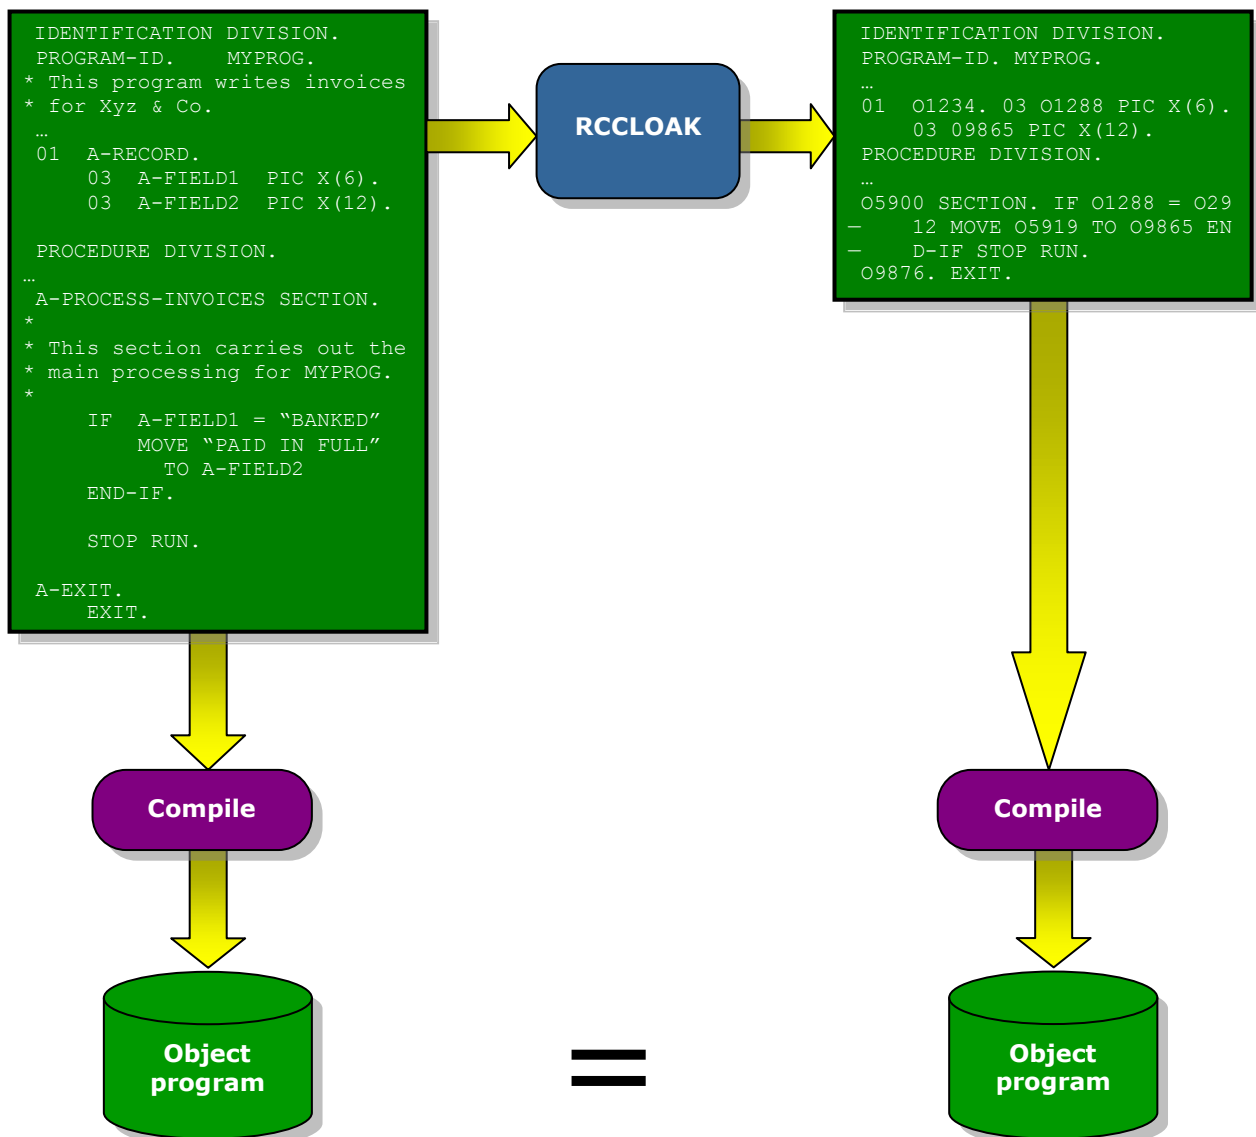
IDENTIFICATION DIVISION.
PROGRAM-ID.    MYPROG.
* This program writes invoices
* for Xyz & Co.
…
01  A-RECORD.
    03  A-FIELD1  PIC X(6).
    03  A-FIELD2  PIC X(12).

PROCEDURE DIVISION.
…
A-PROCESS-INVOICES SECTION.
*
* This section carries out the
* main processing for MYPROG.
*
    IF  A-FIELD1 = “BANKED”
        MOVE “PAID IN FULL”
          TO A-FIELD2
    END-IF.

    STOP RUN.

A-EXIT.
    EXIT.

RCCLOAK

IDENTIFICATION DIVISION.
PROGRAM-ID. MYPROG.
…
01  O1234. 03 O1288 PIC X(6).
    03 O9865 PIC X(12).
PROCEDURE DIVISION.
…
O5900 SECTION. IF O1288 = O29
-    12 MOVE O5919 TO O9865 EN
-    D-IF STOP RUN.
O9876. EXIT.

Compile

Object program

=

Compile

Object program